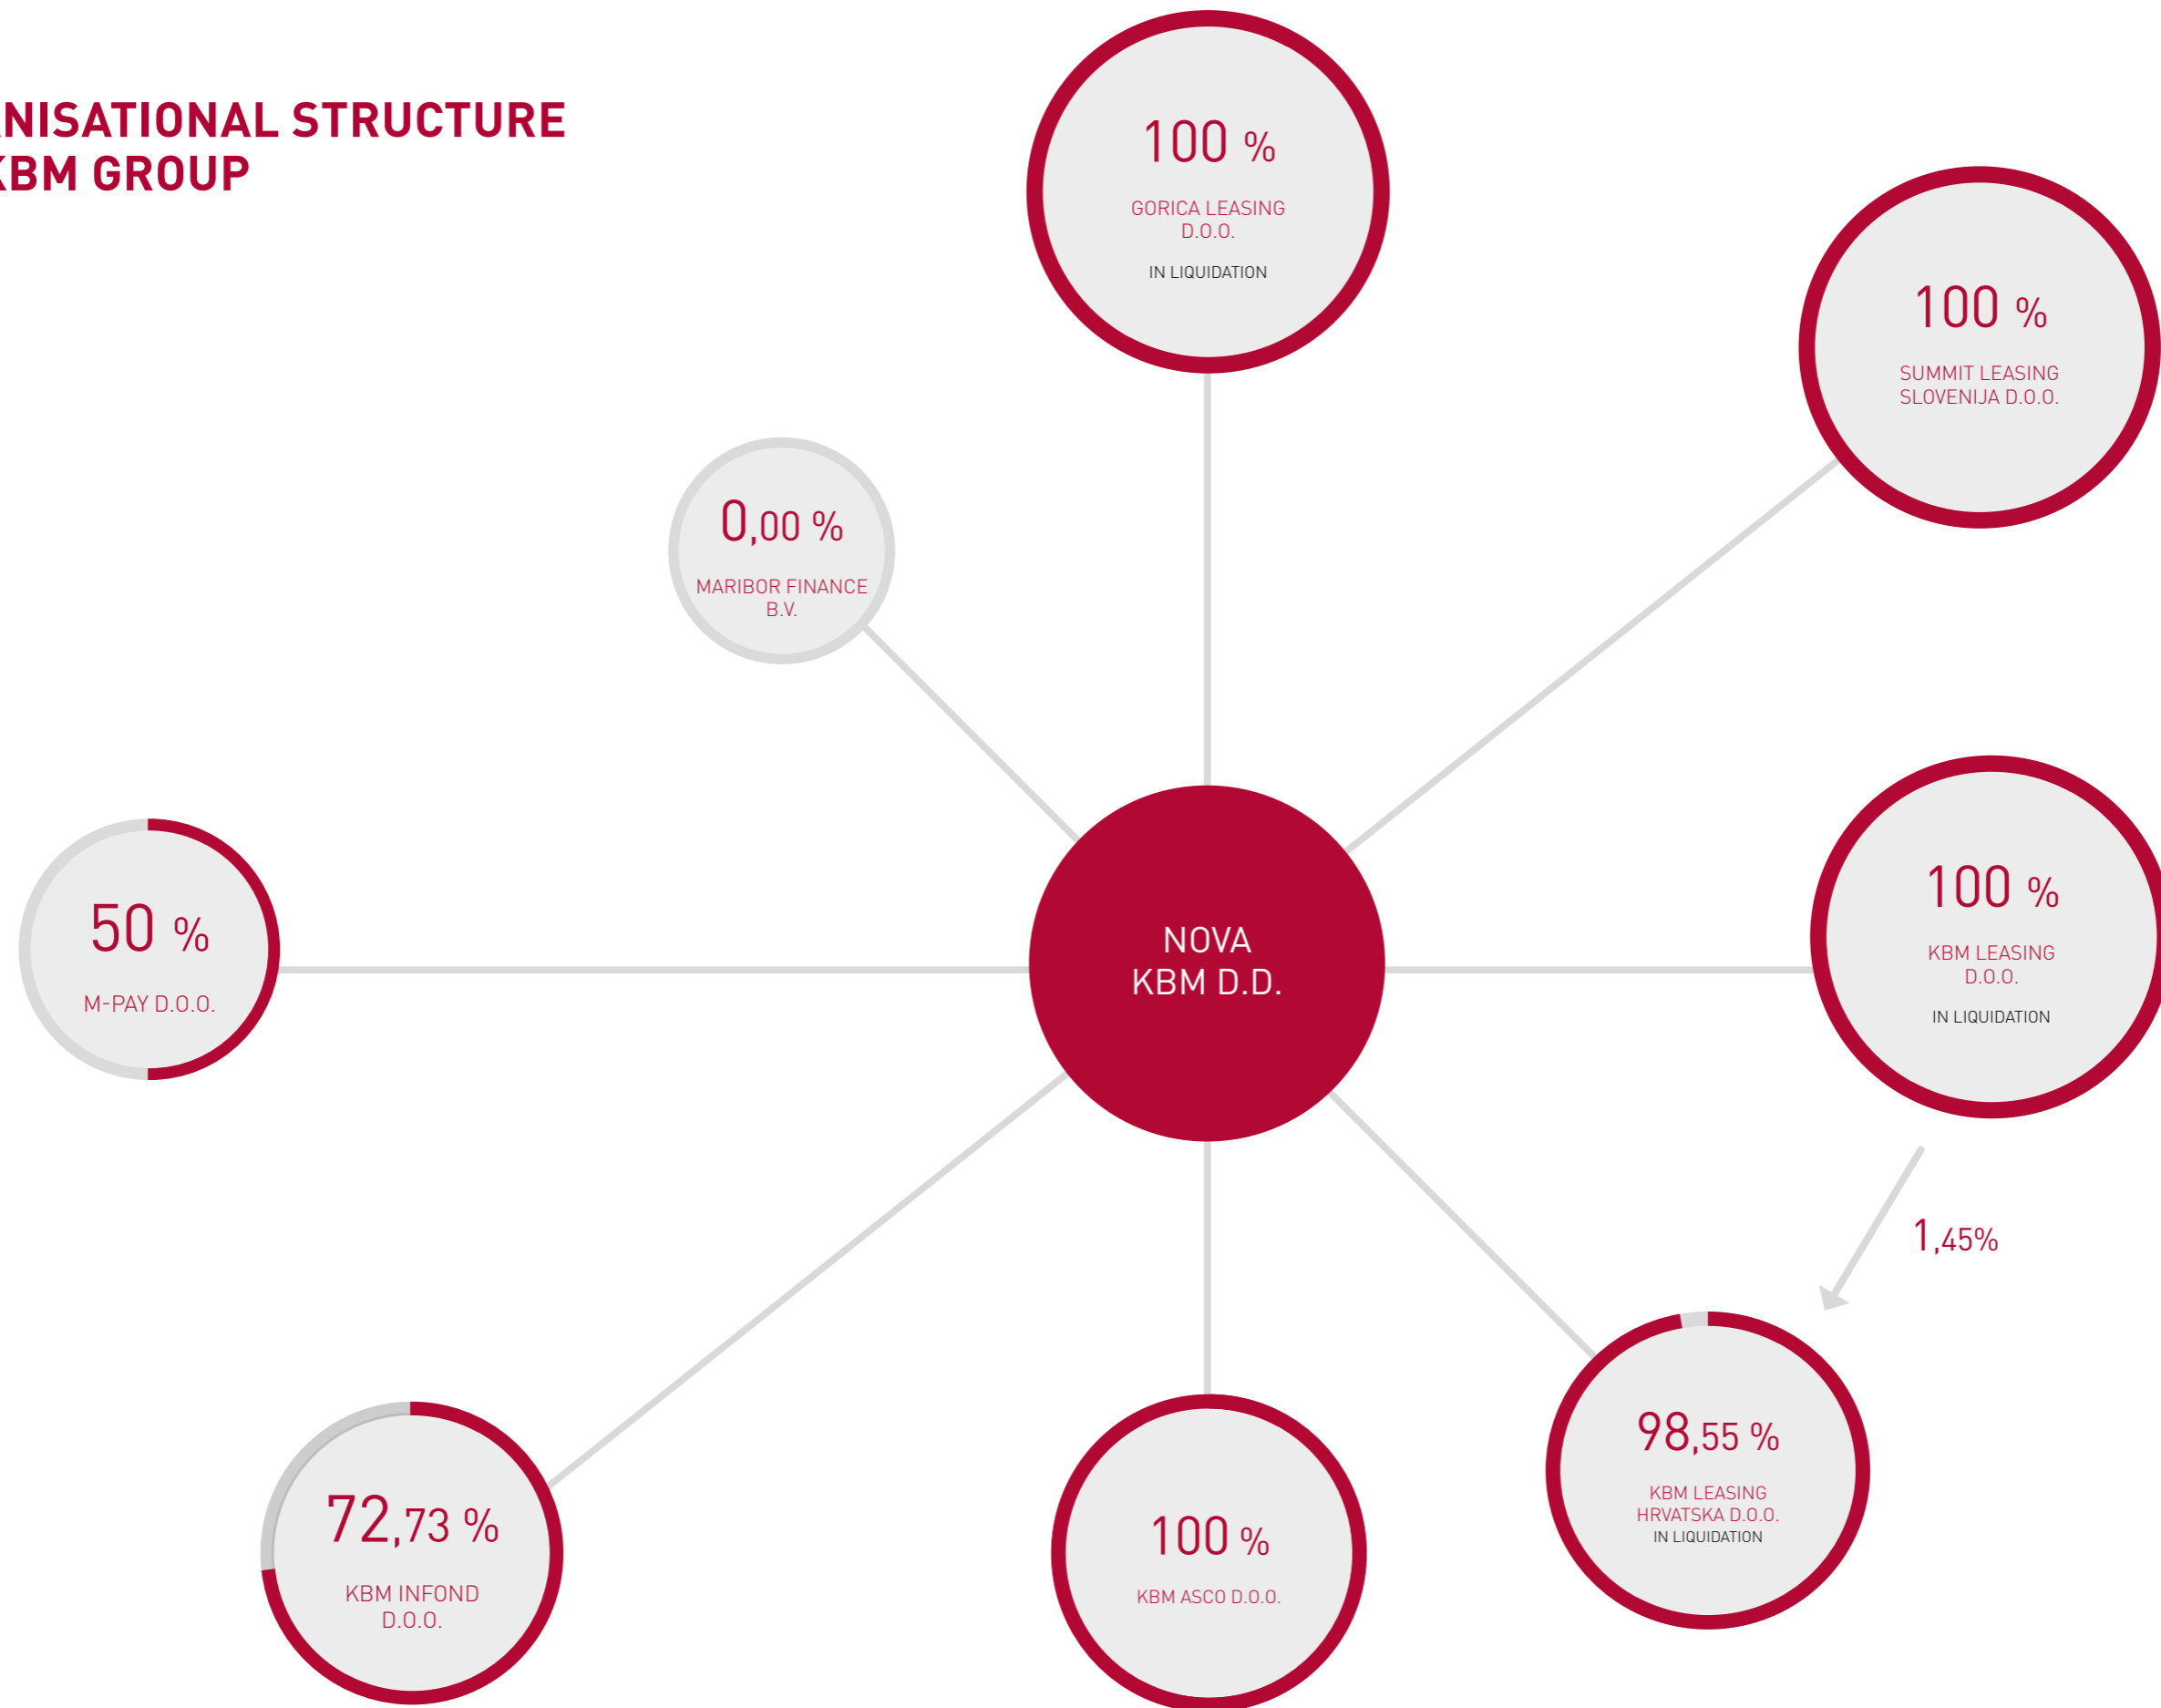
NISATIONAL STRUCTURE
KBM GROUP

100 %
GORICA LEASING D.O.O.
IN LIQUIDATION

100 %
SUMMIT LEASING SLOVENIJA D.O.O.

0,00 %
MARIBOR FINANCE B.V.

NOVA KBM D.D.

50 %
M-PAY D.O.O.

100 %
KBM LEASING D.O.O.
IN LIQUIDATION

1,45%

98,55 %
KBM LEASING HRVATSKA D.O.O.
IN LIQUIDATION

72,73 %
KBM INFOND D.O.O.

100 %
KBM ASCO D.O.O.